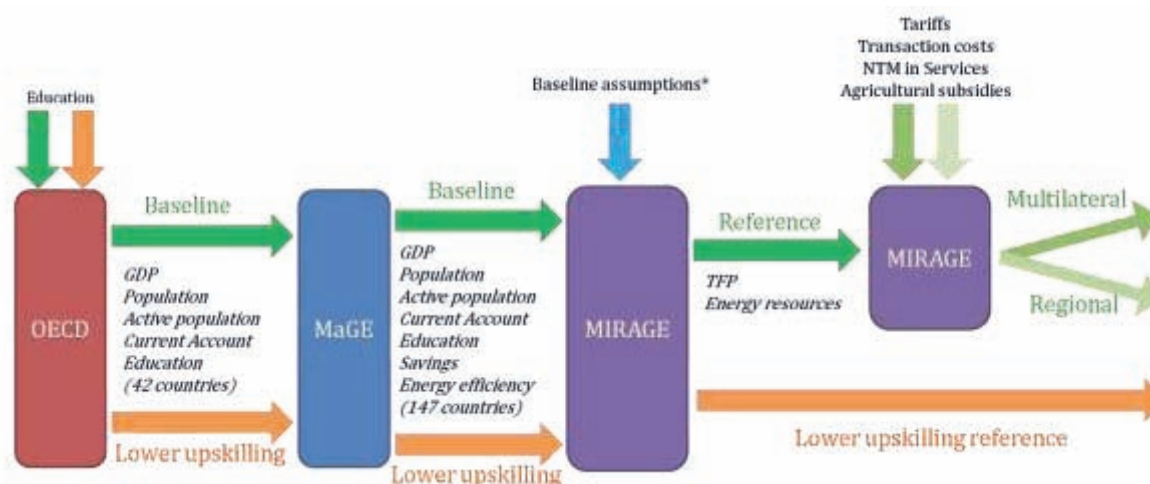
Education

OECD

Baseline

GDP
Population
Active population
Current Account
Education
(42 countries)

Lower upskilling

MaGE

Baseline

GDP
Population
Active population
Current Account
Education
Savings
Energy efficiency
(147 countries)

Lower upskilling

Baseline assumptions*

MIRAGE

Reference

TFP
Energy resources

Tariffs
Transaction costs
NTM in Services
Agricultural subsidies

MIRAGE

Multilateral

Regional

Lower upskilling reference